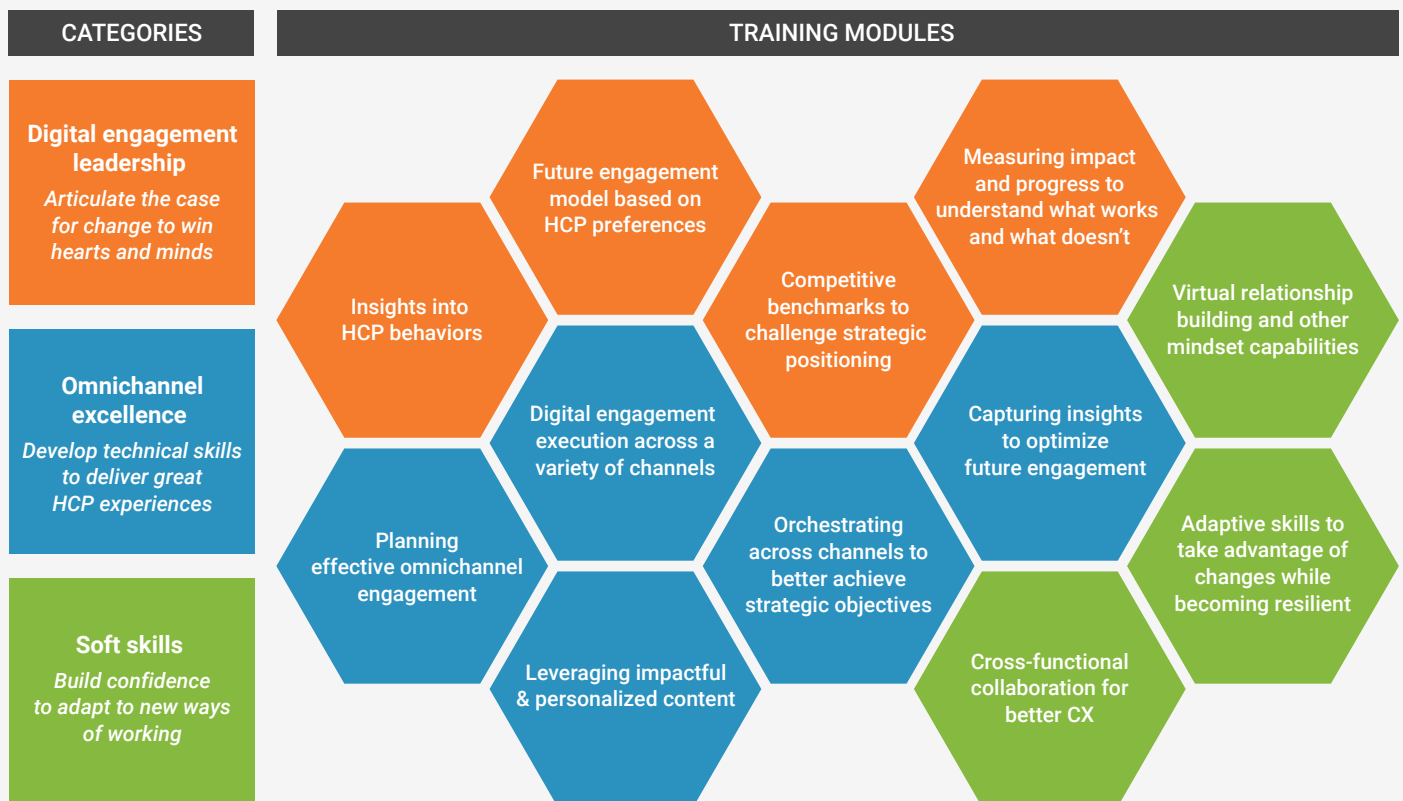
CATEGORIES

TRAINING MODULES

Digital engagement leadership

Articulate the case for change to win hearts and minds

Omnichannel excellence

Develop technical skills to deliver great HCP experiences

Soft skills

Build confidence to adapt to new ways of working

Future engagement model based on HCP preferences

Measuring impact and progress to understand what works and what doesn't

Insights into HCP behaviors

Competitive benchmarks to challenge strategic positioning

Virtual relationship building and other mindset capabilities

Digital engagement execution across a variety of channels

Capturing insights to optimize future engagement

Planning effective omnichannel engagement

Orchestrating across channels to better achieve strategic objectives

Adaptive skills to take advantage of changes while becoming resilient

Leveraging impactful & personalized content

Cross-functional collaboration for better CX